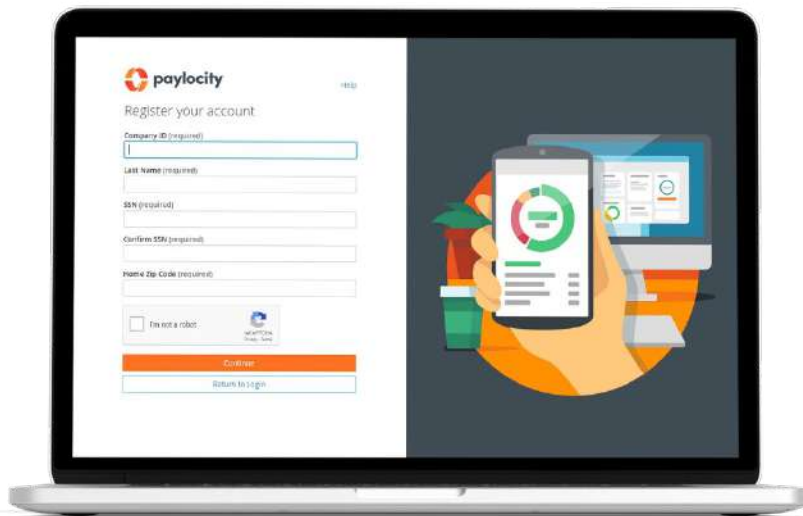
paylocity

Help

Register your account

Company ID (required)

Last Name (required)

SSN (required)

Confirm SSN (required)

Home Zip Code (required)

I'm not a robot

reCAPTCHA
Privacy - Terms

Continue

Return to Login